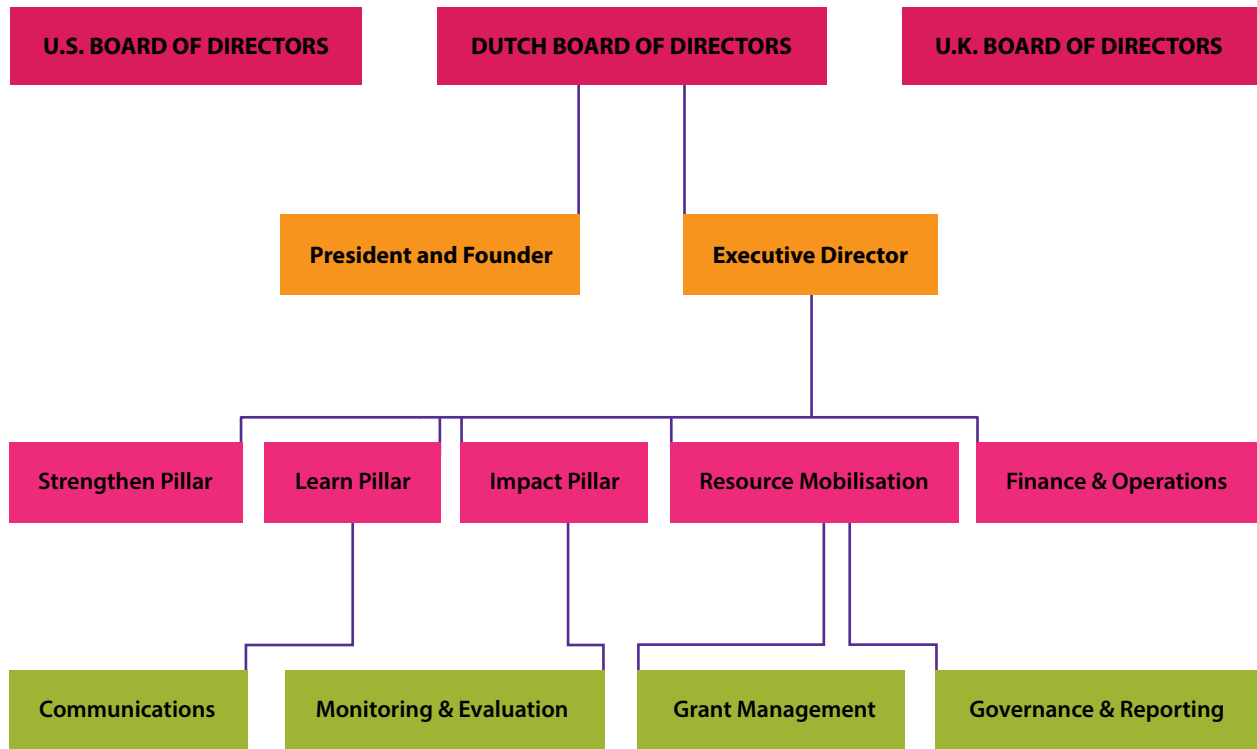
U.S. BOARD OF DIRECTORS

DUTCH BOARD OF DIRECTORS

U.K. BOARD OF DIRECTORS

President and Founder

Executive Director

Strengthen Pillar

Learn Pillar

Impact Pillar

Resource Mobilisation

Finance & Operations

Communications

Monitoring & Evaluation

Grant Management

Governance & Reporting